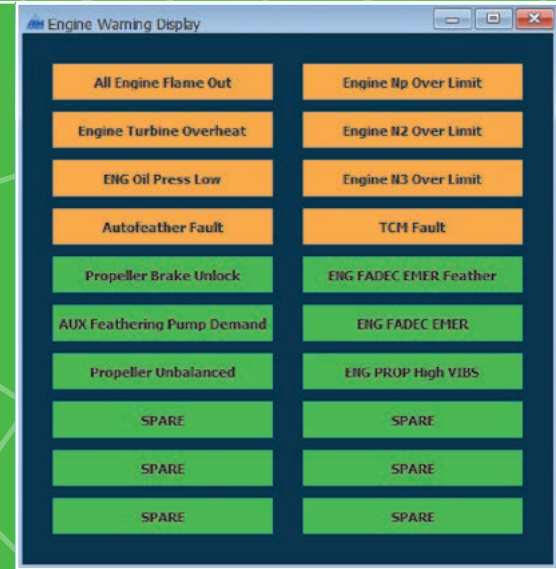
Engine Warning Display

All Engine Flame Out

Engine Np Over Limit

Engine Turbine Overheat

Engine N2 Over Limit

ENG Oil Press Low

Engine N3 Over Limit

Autofeather Fault

TCM Fault

Propeller Brake Unlock

ENG FADEC EMER Feather

AUX Feathering Pump Demand

ENG FADEC EMER

Propeller Unbalanced

ENG PROP High VIBS

SPARE

SPARE

SPARE

SPARE

SPARE

SPARE